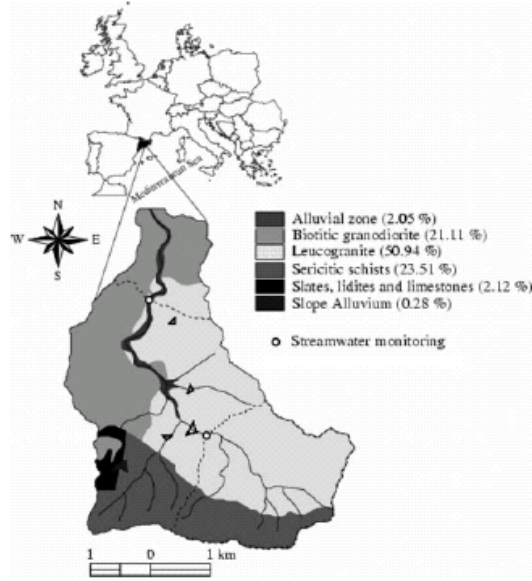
Mediterranean Sea

N
W E
S

Alluvial zone (2.05 %)
Biotitic granodiorite (21.11 %)
Leucogranite (50.94 %)
Sericitic schists (23.51 %)
Slates, lidites and limestones (2.12 %)
Slope Alluvium (0.28 %)

Streamwater monitoring

1 0 1 km